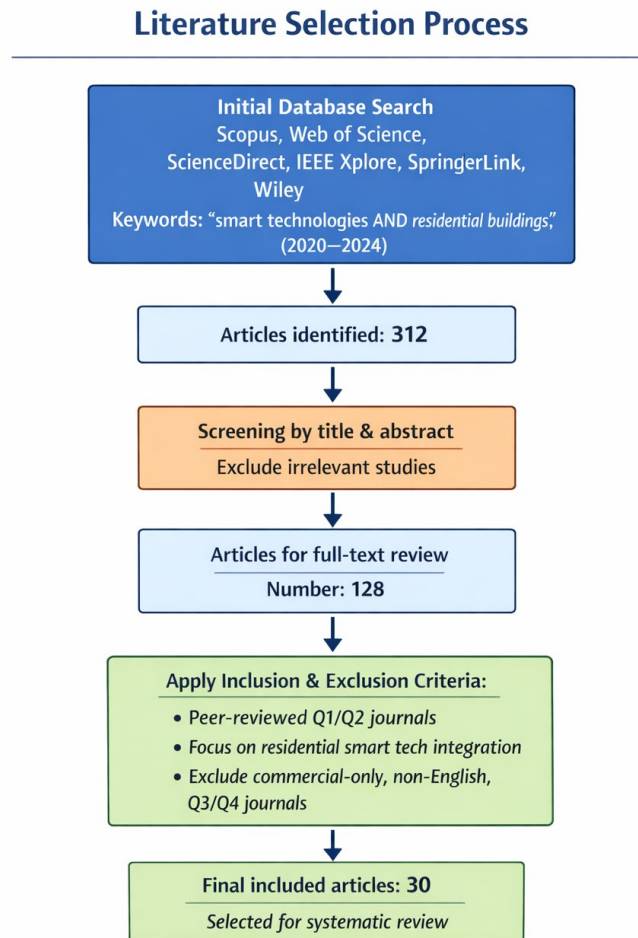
Literature Selection Process

Initial Database Search
Scopus, Web of Science, ScienceDirect, IEEE Xplore, SpringerLink, Wiley
Keywords: "smart technologies AND residential buildings," (2020—2024)

Articles identified: 312

Screening by title & abstract
Exclude irrelevant studies

Articles for full-text review
Number: 128

Apply Inclusion & Exclusion Criteria:
• Peer-reviewed Q1/Q2 journals
• Focus on residential smart tech integration
• Exclude commercial-only, non-English, Q3/Q4 journals

Final included articles: 30
Selected for systematic review